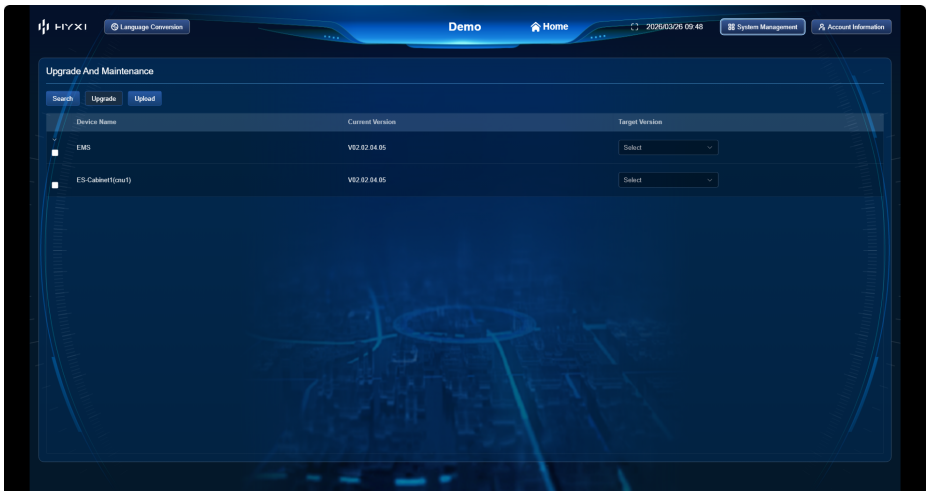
HYXI Language Conversion

Demo

Home

2026/03/26 09:48

System Management

Account Information

Upgrade And Maintenance

Search Upgrade Upload

| | Device Name | Current Version | Target Version |
|---|---|---|---|
| | EMS | V02.02.04.05 | Select |
| | ES-Cabinet1(cnu1) | V02.02.04.05 | Select |